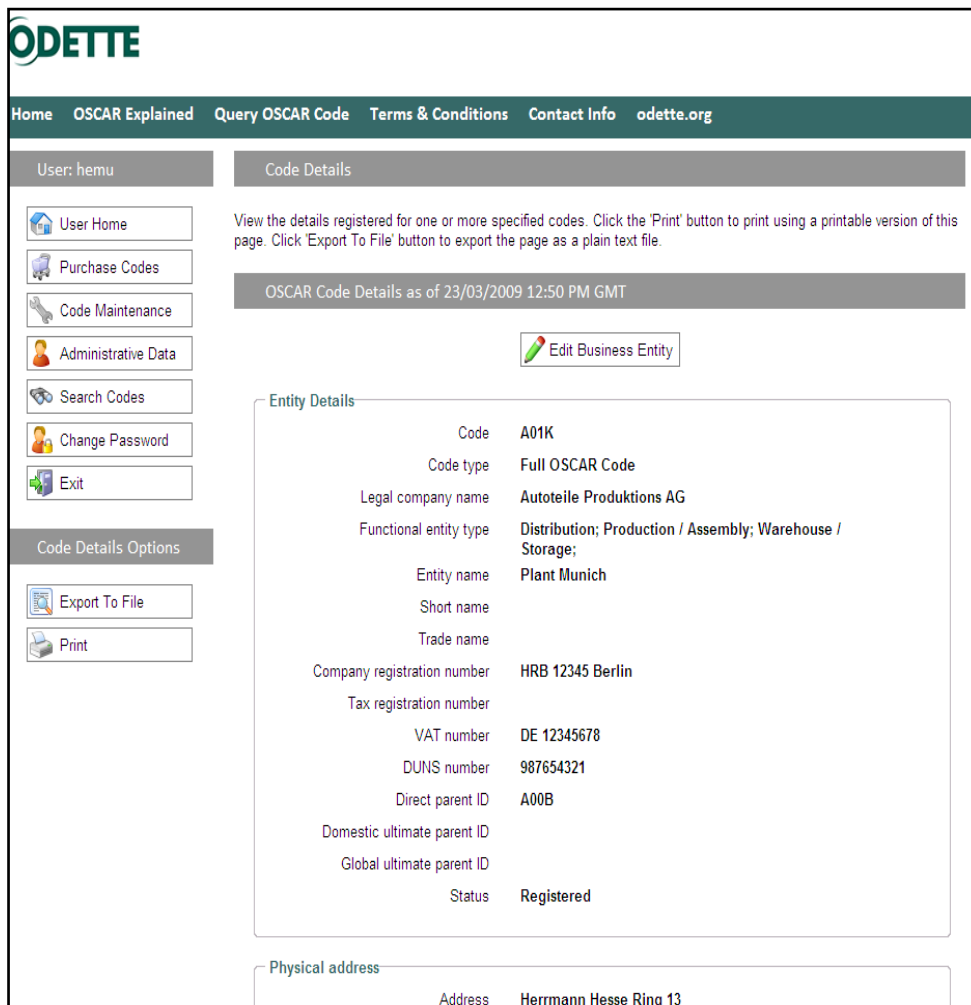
ODETTE

Home OSCAR Explained Query OSCAR Code Terms & Conditions Contact Info odette.org

User: hemu

User Home
Purchase Codes
Code Maintenance
Administrative Data
Search Codes
Change Password
Exit

Code Details Options

Export To File
Print

Code Details

View the details registered for one or more specified codes. Click the 'Print' button to print using a printable version of this page. Click 'Export To File' button to export the page as a plain text file.

OSCAR Code Details as of 23/03/2009 12:50 PM GMT

Edit Business Entity

Entity Details

| | |
|---|---|
| Code | A01K |
| Code type | Full OSCAR Code |
| Legal company name | Autoteile Produktions AG |
| Functional entity type | Distribution; Production / Assembly; Warehouse / Storage; |
| Entity name | Plant Munich |
| Short name | |
| Trade name | |
| Company registration number | HRB 12345 Berlin |
| Tax registration number | |
| VAT number | DE 12345678 |
| DUNS number | 987654321 |
| Direct parent ID | A00B |
| Domestic ultimate parent ID | |
| Global ultimate parent ID | |
| Status | Registered |

Physical address

Address Herrmann Hesse Ring 13